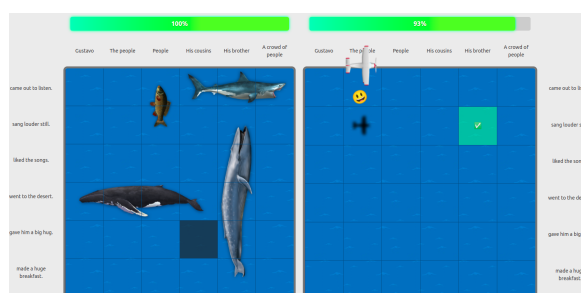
100%

93%

Gustavo
The people
People
His cousins
His brother
A crowd of people

came out to listen.
sang louder still.
liked the songs.
went to the desert.
gave him a big hug.
made a huge breakfast.

Gustavo
The pe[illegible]le
People
His cousins
His brother
A crowd of people

came out to listen.
sang louder st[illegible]
liked the son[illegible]
went to the desert.
gave him a big hug.
made a huge breakfast.